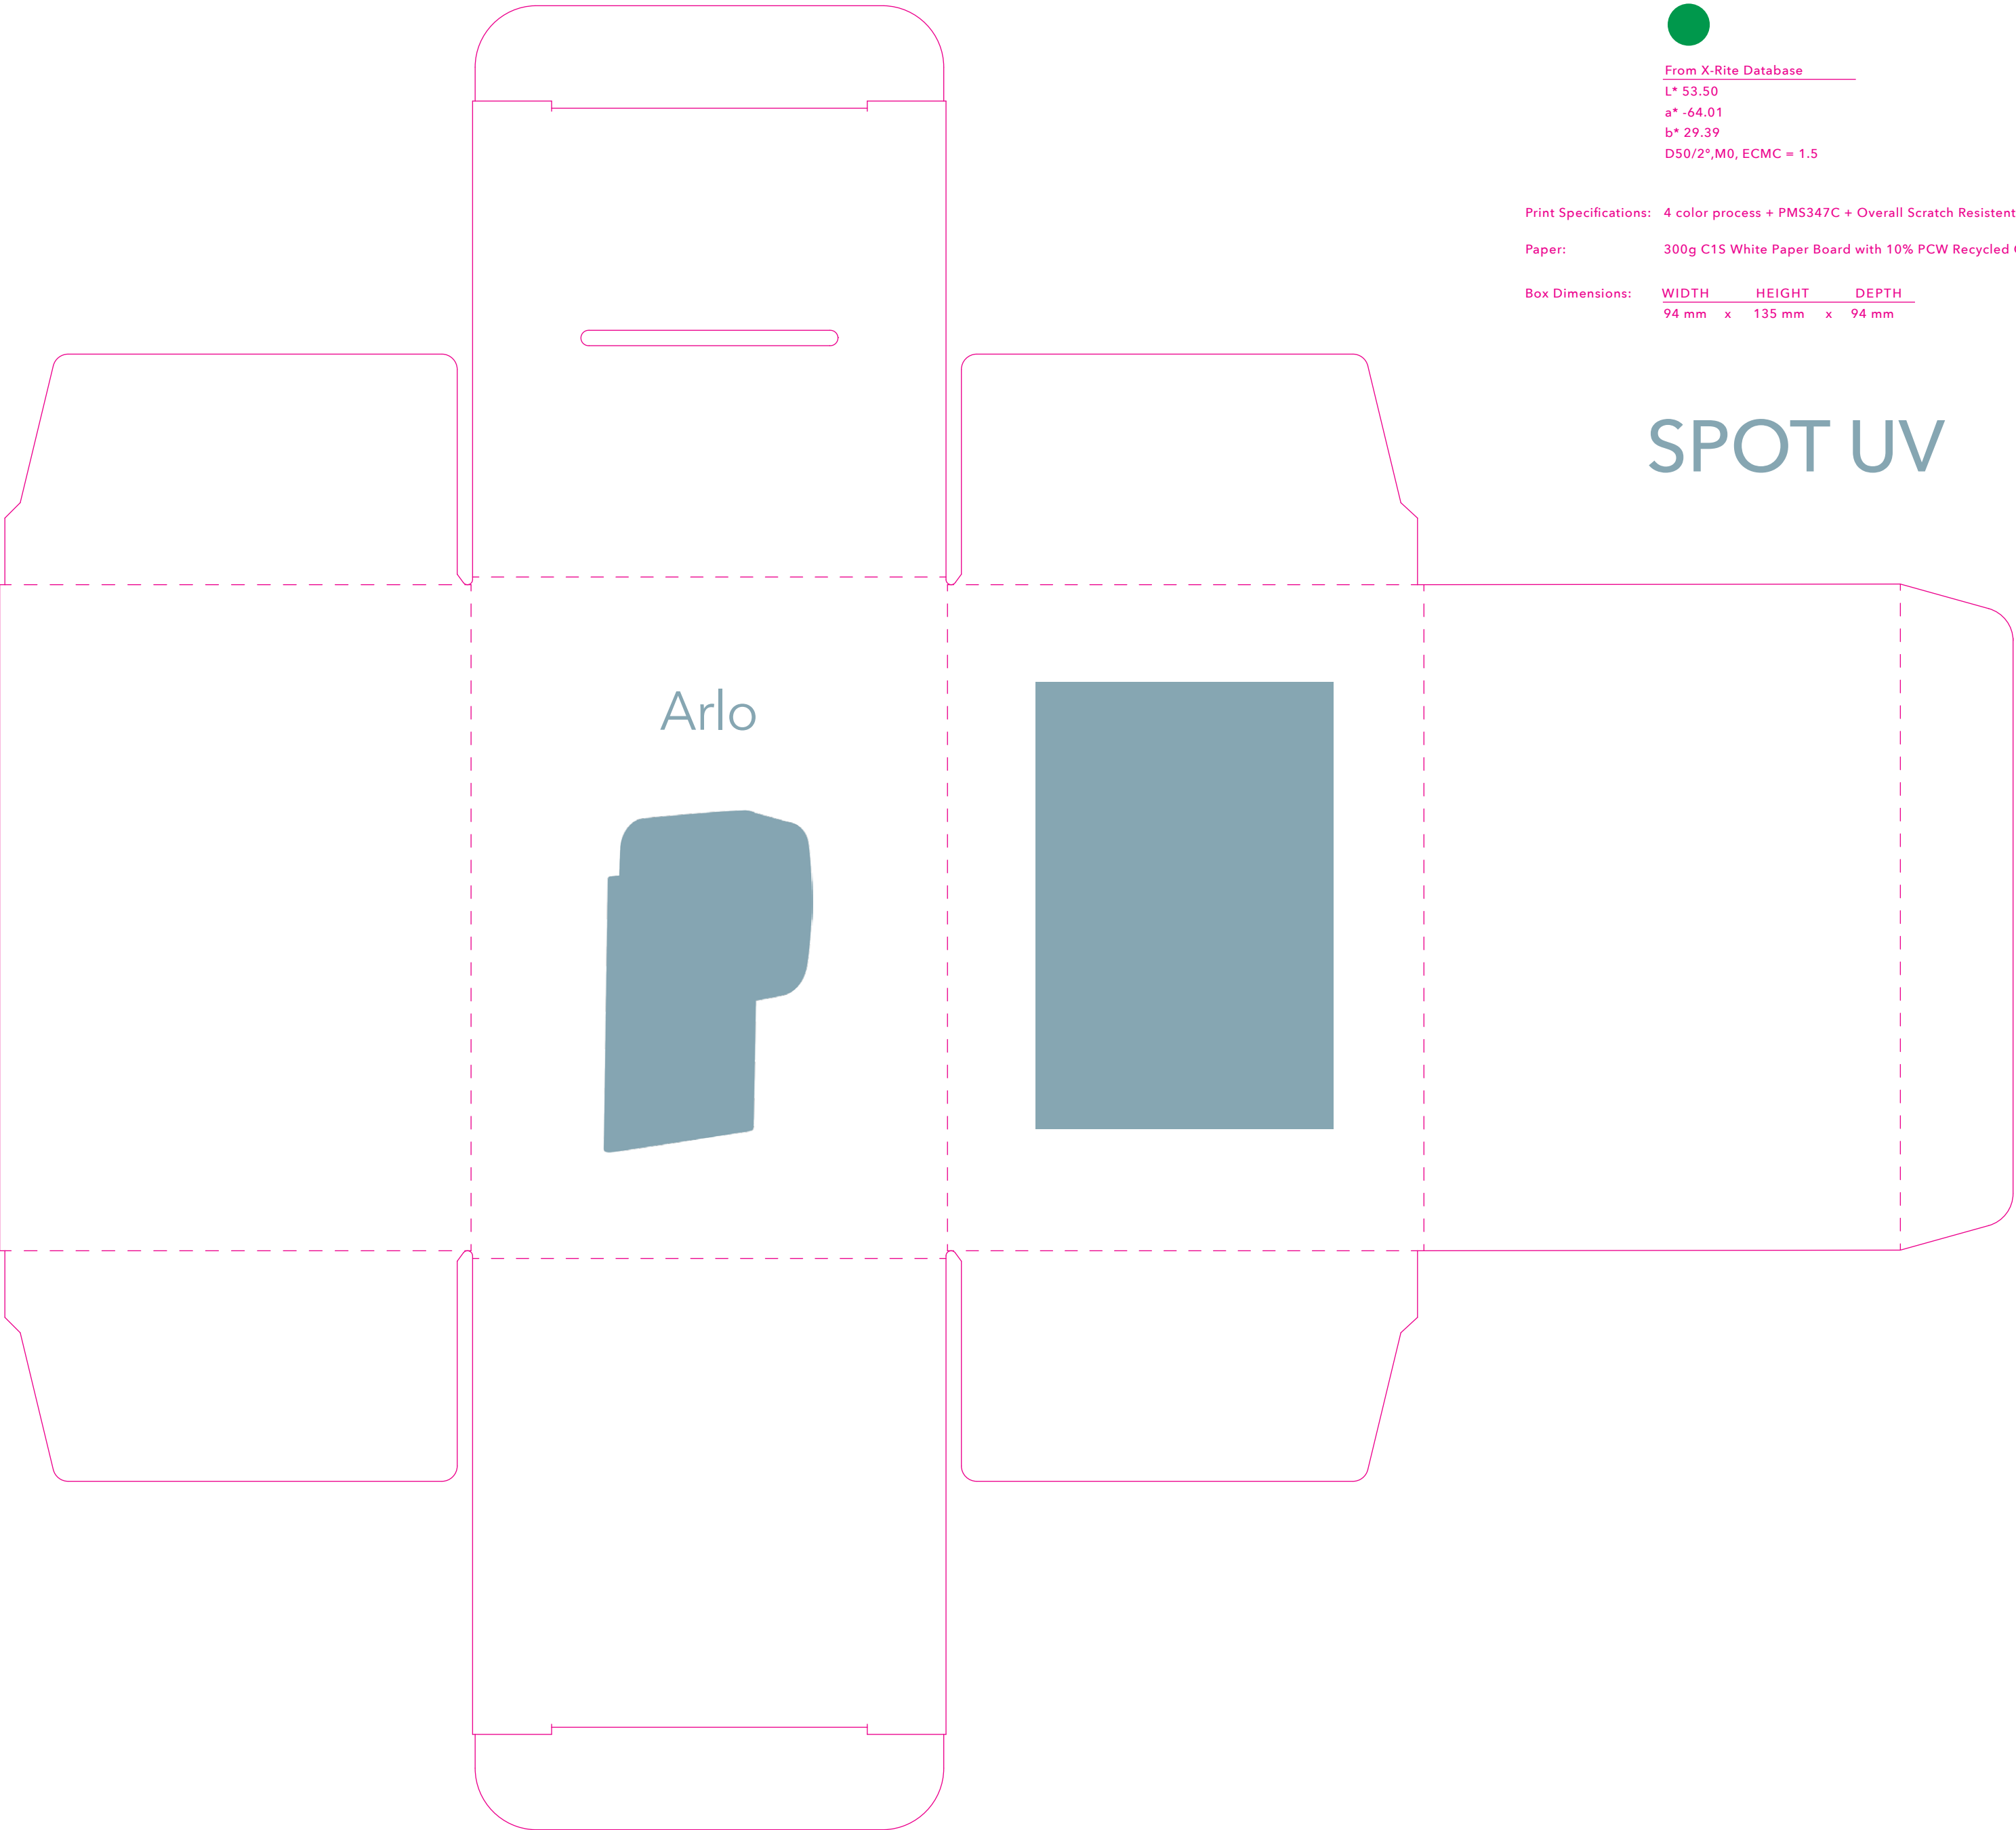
From X-Rite Database
L* 53.50
a* -64.01
b* 29.39
D50/2°,M0, ECMC = 1.5

Print Specifications: 4 color process + PMS347C + Overall Scratch Resistent

Paper: 300g C1S White Paper Board with 10% PCW Recycled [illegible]

Box Dimensions:

| WIDTH | | HEIGHT | | DEPTH |
|---|---|---|---|---|
| 94 mm | x | 135 mm | x | 94 mm |

SPOT UV

Arlo